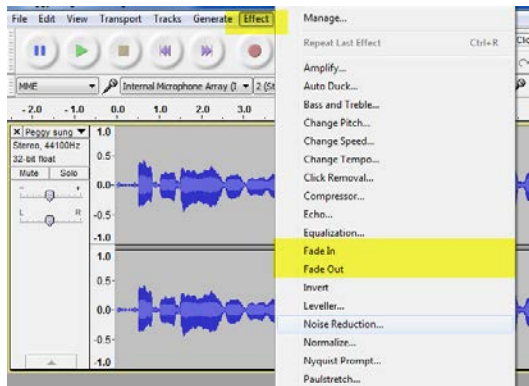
File Edit View Transport Tracks Generate Effect

MME Internal Microphone Array (I 2 (St

-2.0 -1.0 0.0 1.0 2.0 3.0

× Peggy sung
Stereo, 44100Hz
32-bit float
Mute Solo
L R

1.0
0.5-
0.0
-0.5
-1.0
1.0
0.5-
0.0
-0.5
-1.0

Manage...
Repeat Last Effect Ctrl+R
Amplify...
Auto Duck...
Bass and Treble...
Change Pitch...
Change Speed...
Change Tempo...
Click Removal...
Compressor...
Echo...
Equalization...
Fade In
Fade Out
Invert
Leveller...
Noise Reduction...
Normalize...
Nyquist Prompt...
Paulstretch...